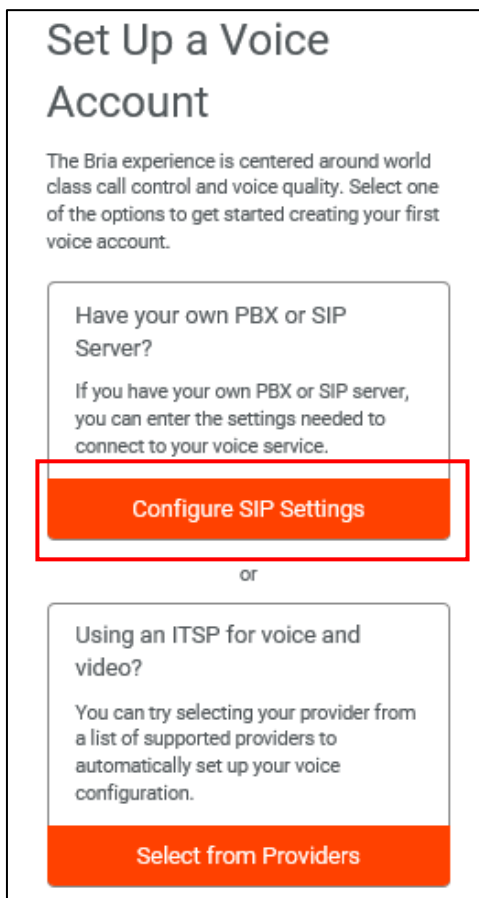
Set Up a Voice Account

The Bria experience is centered around world class call control and voice quality. Select one of the options to get started creating your first voice account.

Have your own PBX or SIP Server?

If you have your own PBX or SIP server, you can enter the settings needed to connect to your voice service.

Configure SIP Settings

or

Using an ITSP for voice and video?

You can try selecting your provider from a list of supported providers to automatically set up your voice configuration.

Select from Providers